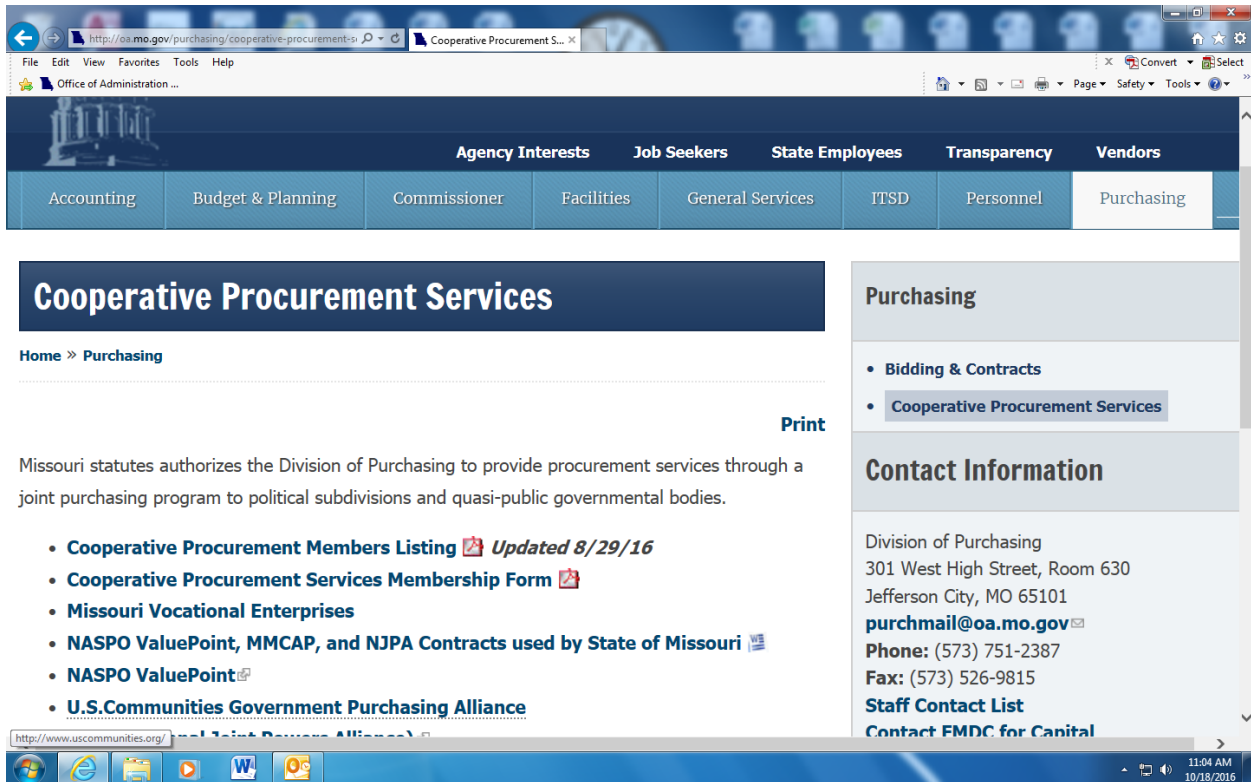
http://oa.mo.gov/purchasing/cooperative-procurement-s
Cooperative Procurement S...
File Edit View Favorites Tools Help
Convert Select
Office of Administration ...
Page Safety Tools

Agency Interests Job Seekers State Employees Transparency Vendors

Accounting Budget & Planning Commissioner Facilities General Services ITSD Personnel Purchasing

Cooperative Procurement Services

Home » Purchasing

Print

Missouri statutes authorizes the Division of Purchasing to provide procurement services through a joint purchasing program to political subdivisions and quasi-public governmental bodies.

- Cooperative Procurement Members Listing *Updated 8/29/16*
- Cooperative Procurement Services Membership Form
- Missouri Vocational Enterprises
- NASPO ValuePoint, MMCAP, and NJPA Contracts used by State of Missouri
- NASPO ValuePoint
- U.S.Communities Government Purchasing Alliance
- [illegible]nal Joint Powers Alliance)

http://www.uscommunities.org/

Purchasing

- Bidding & Contracts
- Cooperative Procurement Services

Contact Information

Division of Purchasing
301 West High Street, Room 630
Jefferson City, MO 65101
purchmail@oa.mo.gov
**Phone:** (573) 751-2387
**Fax:** (573) 526-9815
Staff Contact List
Contact FMDC for Capital

11:04 AM
10/18/2016